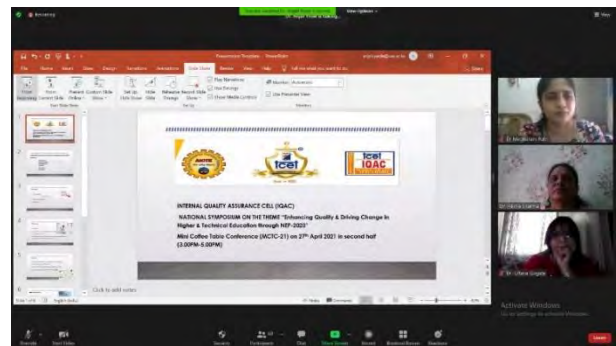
INTERNAL QUALITY ASSURANCE CELL (IQAC)

NATIONAL SYMPOSIUM ON THE THEME "Enhancing Quality & Driving Change in Higher & Technical Education through NEP-2020"

Mini Coffee Table Conference (MCTC-21) on 27th April 2021 in second half (3.00PM-5.00PM)

tcet

IQAC

Click to add notes

Activate Windows
Go to Settings to activate Windows.

Slide Show

Play Narrations
Use Timings
Show Media Controls

Use Presenter View

Monitor: Automatic

Dr. Mrs. Vineeta Philip

Dr. Vinita Gaikwad

Dr. Vidhya Gogate

Participants

Chat

Share Screen

Record

Breakout Rooms

Reactions

Leave

View

View Options